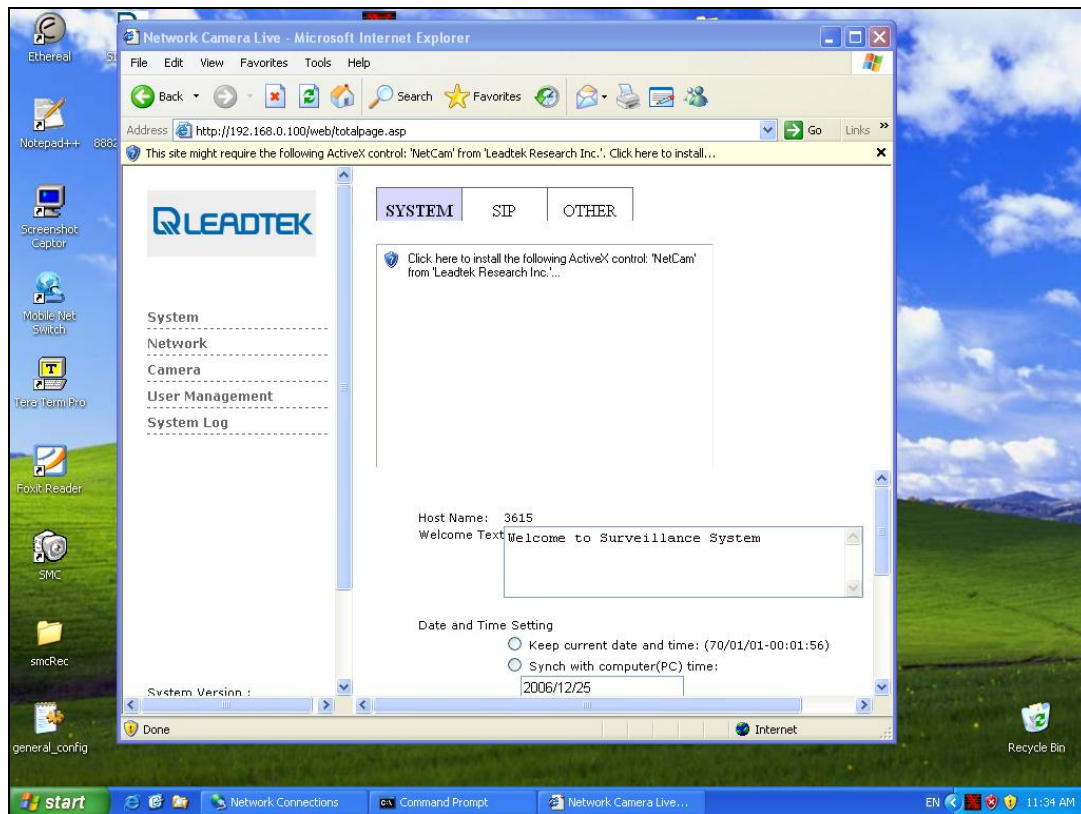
Ethereal

Notepad++ 8882

Screenshot Captor

Mobile Net Switch

Tera Term Pro

Foxit Reader

SMC

smcRec

general_config

Recycle Bin

Network Camera Live - Microsoft Internet Explorer

File Edit View Favorites Tools Help

Back Search Favorites

Address http://192.168.0.100/web/totalpage.asp Go Links

This site might require the following ActiveX control: 'NetCam' from 'Leadtek Research Inc.'. Click here to install...

LEADTEK

System
Network
Camera
User Management
System Log

System Version :

| SYSTEM | SIP | OTHER |
|---|---|---|

Click here to install the following ActiveX control: 'NetCam' from 'Leadtek Research Inc.'...

Host Name: 3615

Welcome Text Welcome to Surveillance System

Date and Time Setting

Keep current date and time: (70/01/01-00:01:56)

Synch with computer(PC) time:

2006/12/25

Done

Internet

start

Network Connections

Command Prompt

Network Camera Live...

EN 11:34 AM